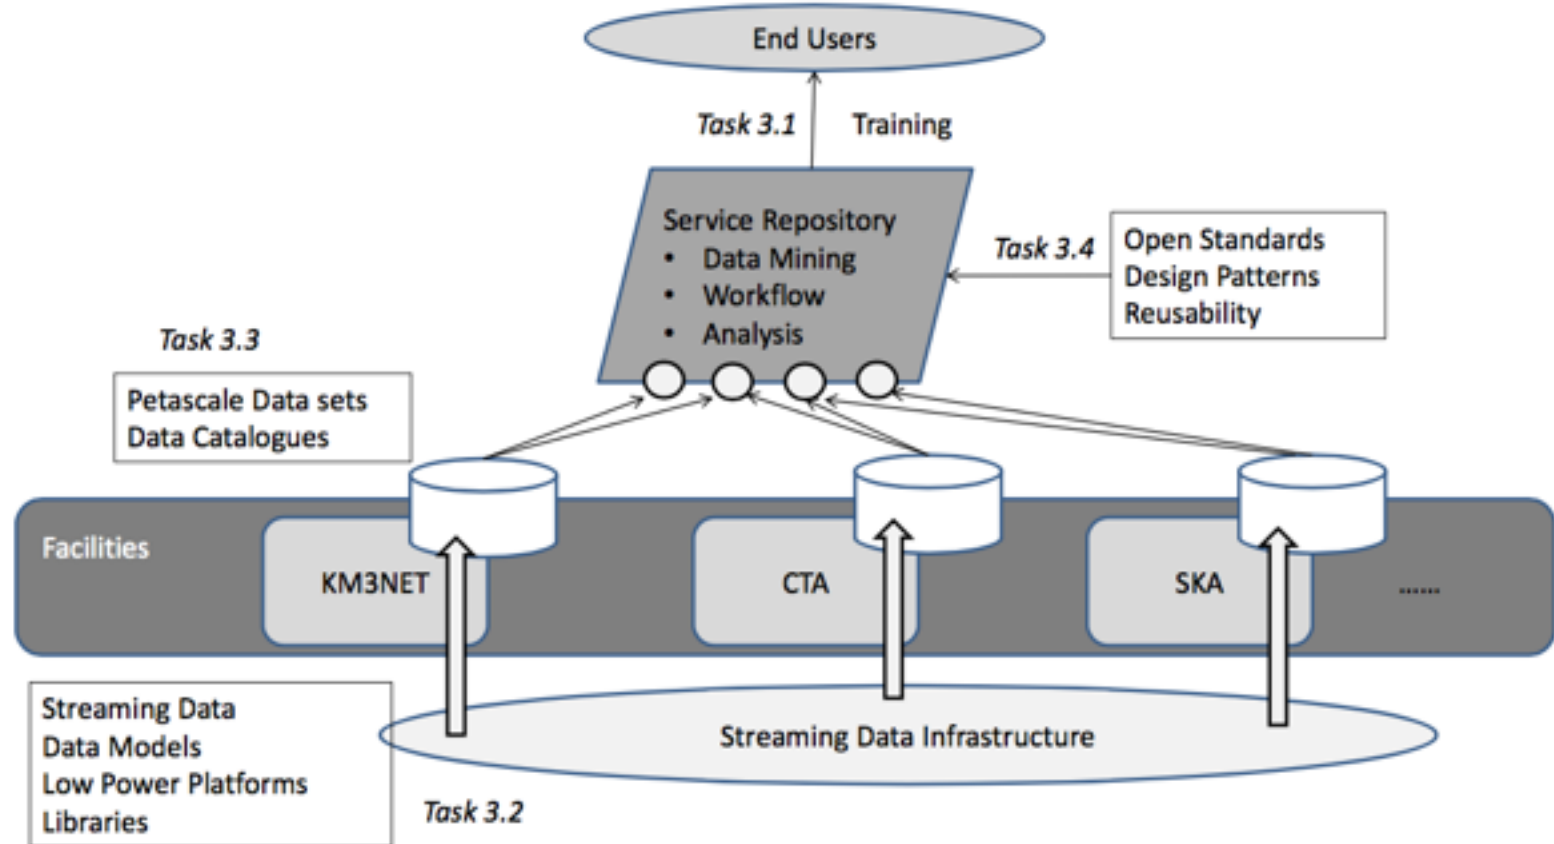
End Users

*Task 3.1* Training

Service Repository
• Data Mining
• Workflow
• Analysis

*Task 3.4*

Open Standards
Design Patterns
Reusability

*Task 3.3*

Petascale Data sets
Data Catalogues

Facilities

KM3NET

CTA

SKA

......

Streaming Data
Data Models
Low Power Platforms
Libraries

Streaming Data Infrastructure

*Task 3.2*